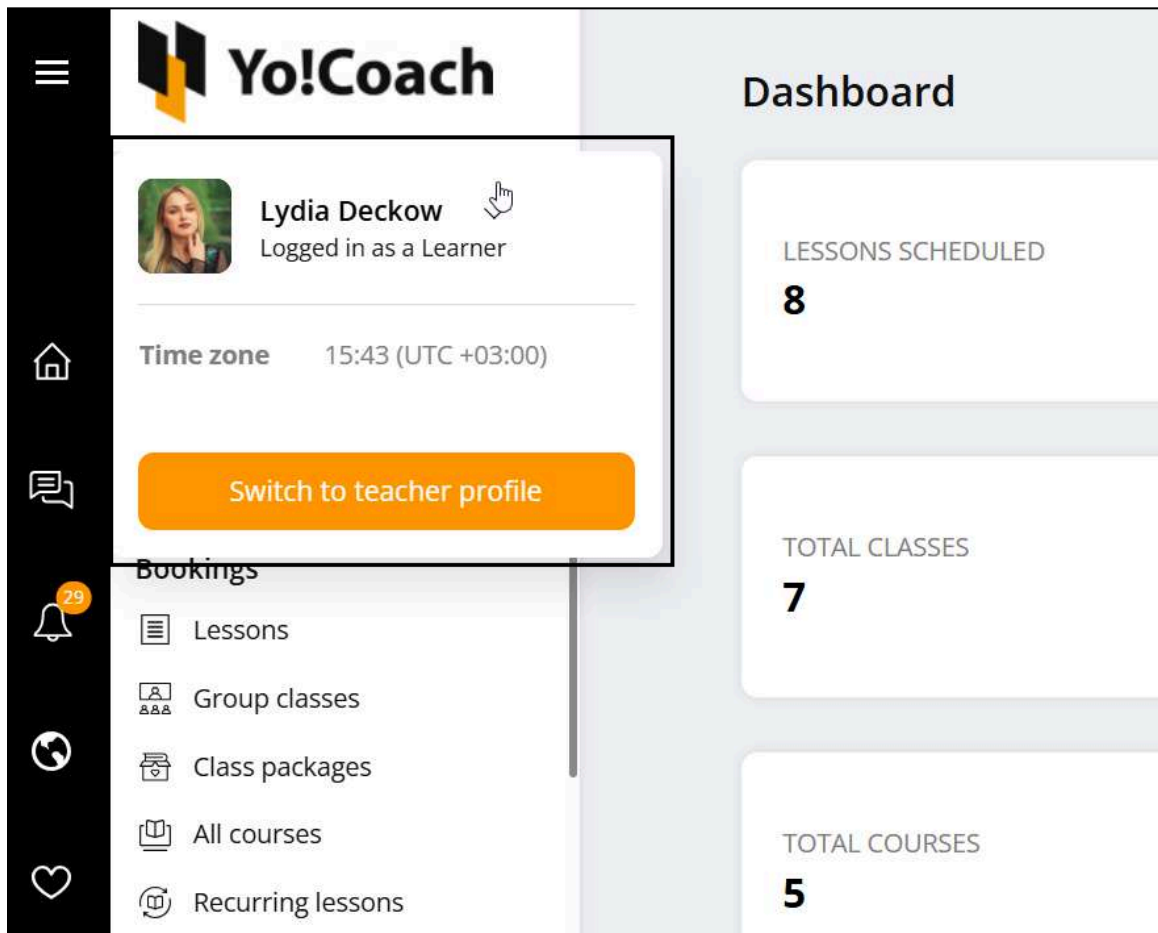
Yo!Coach

Dashboard

Lydia Deckow
Logged in as a Learner

Time zone 15:43 (UTC +03:00)

Switch to teacher profile

29

Bookings
Lessons
Group classes
Class packages
All courses
Recurring lessons

LESSONS SCHEDULED
8

TOTAL CLASSES
7

TOTAL COURSES
5